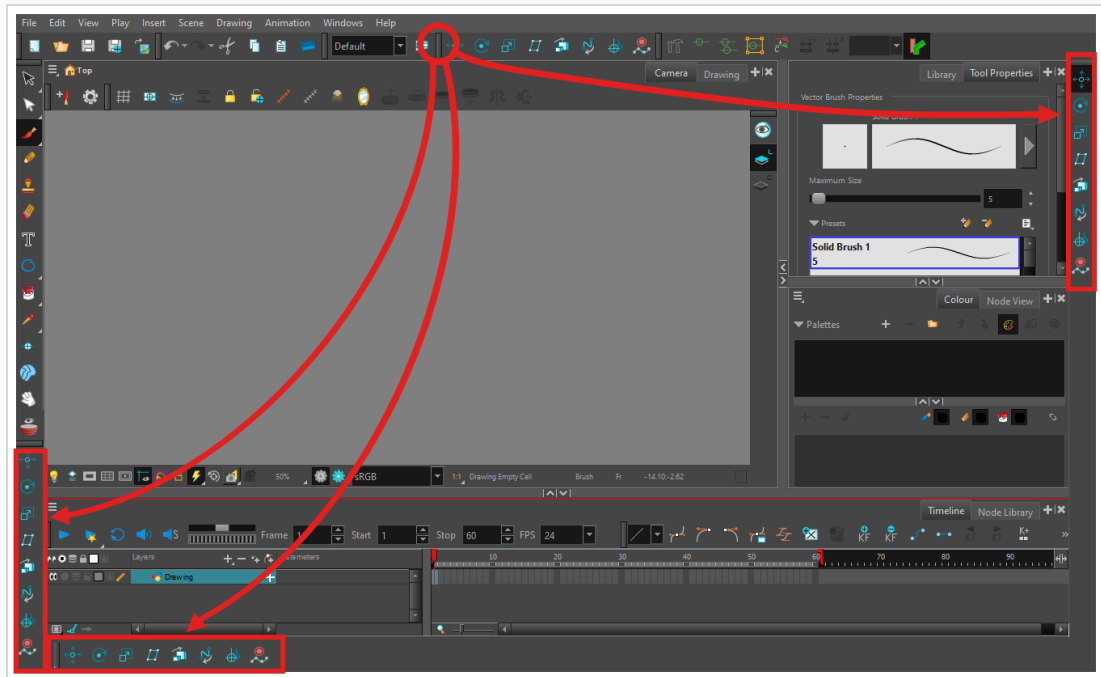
File Edit View Play Insert Scene Drawing Animation Windows Help

Default

Top

Camera Drawing

Library Tool Properties

Vector Brush Properties

Solid Brush 1

Maximum Size

5

Presets

Solid Brush 1
5

Colour Node View

Palettes

50%

sRGB

1:1 Drawing Empty Cell Brush Fr -14.10:-2.62

Timeline Node Library

S Frame 1 Start 1 Stop 60 FPS 24

Layers Parameters

Drawing

10 20 30 40 50 60 70 80 90

KF KF K+